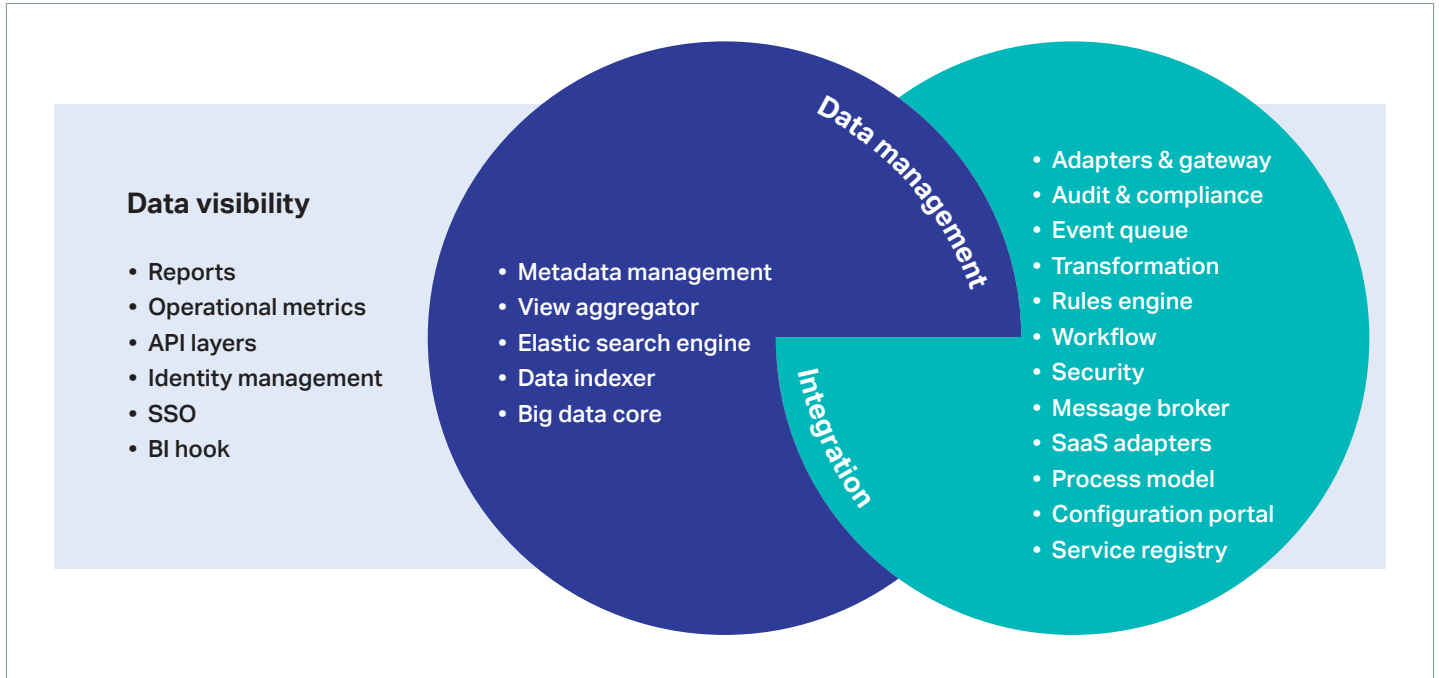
Data visibility

• Reports
• Operational metrics
• API layers
• Identity management
• SSO
• BI hook

Data management

• Metadata management
• View aggregator
• Elastic search engine
• Data indexer
• Big data core

Integration

• Adapters & gateway
• Audit & compliance
• Event queue
• Transformation
• Rules engine
• Workflow
• Security
• Message broker
• SaaS adapters
• Process model
• Configuration portal
• Service registry